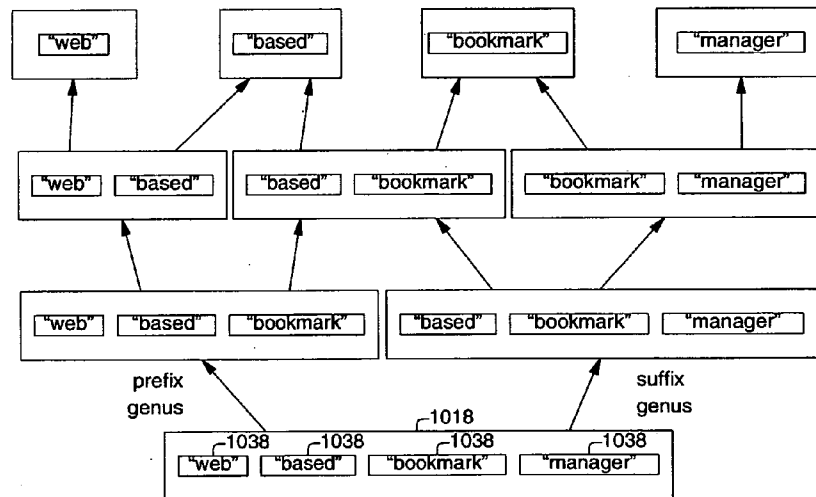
"web"

"based"

"bookmark"

"manager"

"web" "based"

"based" "bookmark"

"bookmark" "manager"

"web" "based" "bookmark"

"based" "bookmark" "manager"

prefix genus

suffix genus

1018

1038 "web"

1038 "based"

1038 "bookmark"

1038 "manager"